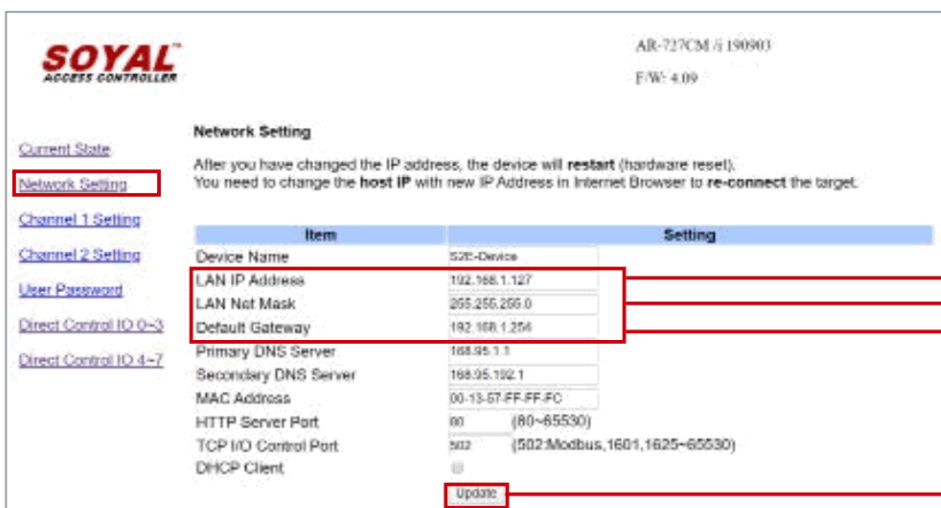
SOYAL™
ACCESS CONTROLLER

AR-727CM /i 190903

F/W: 4.09

Current State

Network Setting

Channel 1 Setting

Channel 2 Setting

User Password

Direct Control IO 0~3

Direct Control IO 4~7

Network Setting

After you have changed the IP address, the device will **restart** (hardware reset).
You need to change the **host IP** with new IP Address in Internet Browser to **re-connect** the target.

| Item | Setting |
|---|---|
| Device Name | S2E-Device |
| LAN IP Address | 192.168.1.127 |
| LAN Net Mask | 255.255.255.0 |
| Default Gateway | 192.168.1.254 |
| Primary DNS Server | 168.95.1.1 |
| Secondary DNS Server | 168.95.192.1 |
| MAC Address | 00-13-57-FF-FF-FC |
| HTTP Server Port | 80 (80~65530) |
| TCP I/O Control Port | 502 (502:Modbus,1601,1625~65530) |
| DHCP Client | |

Update